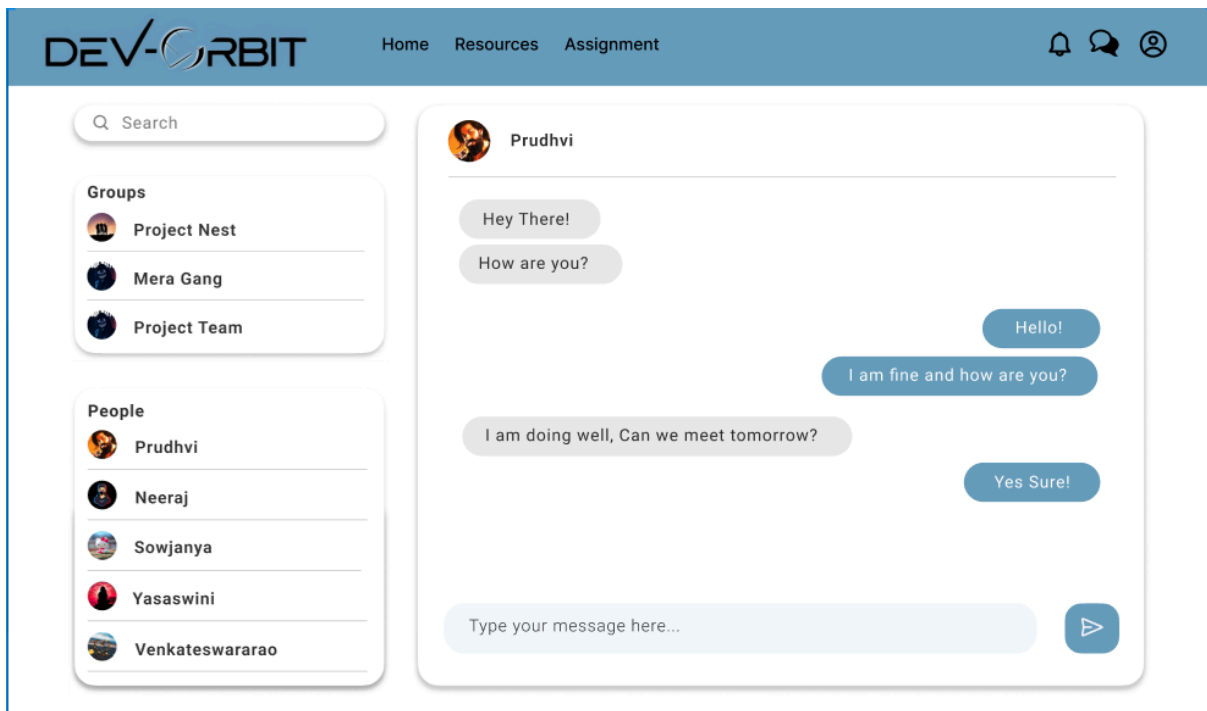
DEV-ORBIT

Home Resources Assignment

Search

Groups

Project Nest

Mera Gang

Project Team

People

Prudhvi

Neeraj

Sowjanya

Yasaswini

Venkateswararao

Prudhvi

Hey There!

How are you?

Hello!

I am fine and how are you?

I am doing well, Can we meet tomorrow?

Yes Sure!

Type your message here...